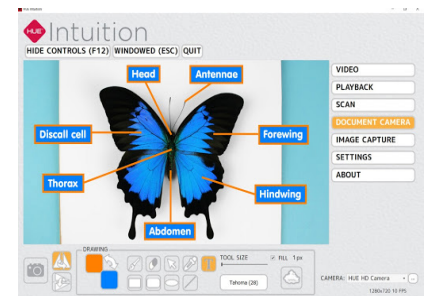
HUE Intuition

HUE Intuition

HIDE CONTROLS (F12) WINDOWED (ESC) QUIT

Head
Antennae
Discall cell
Forewing
Thorax
Hindwing
Abdomen

VIDEO
PLAYBACK
SCAN
DOCUMENT CAMERA
IMAGE CAPTURE
SETTINGS
ABOUT

DRAWING
TOOL SIZE
FILL 1px
Tahoma (28)

CAMERA: HUE HD Camera
1280x720 10 FPS